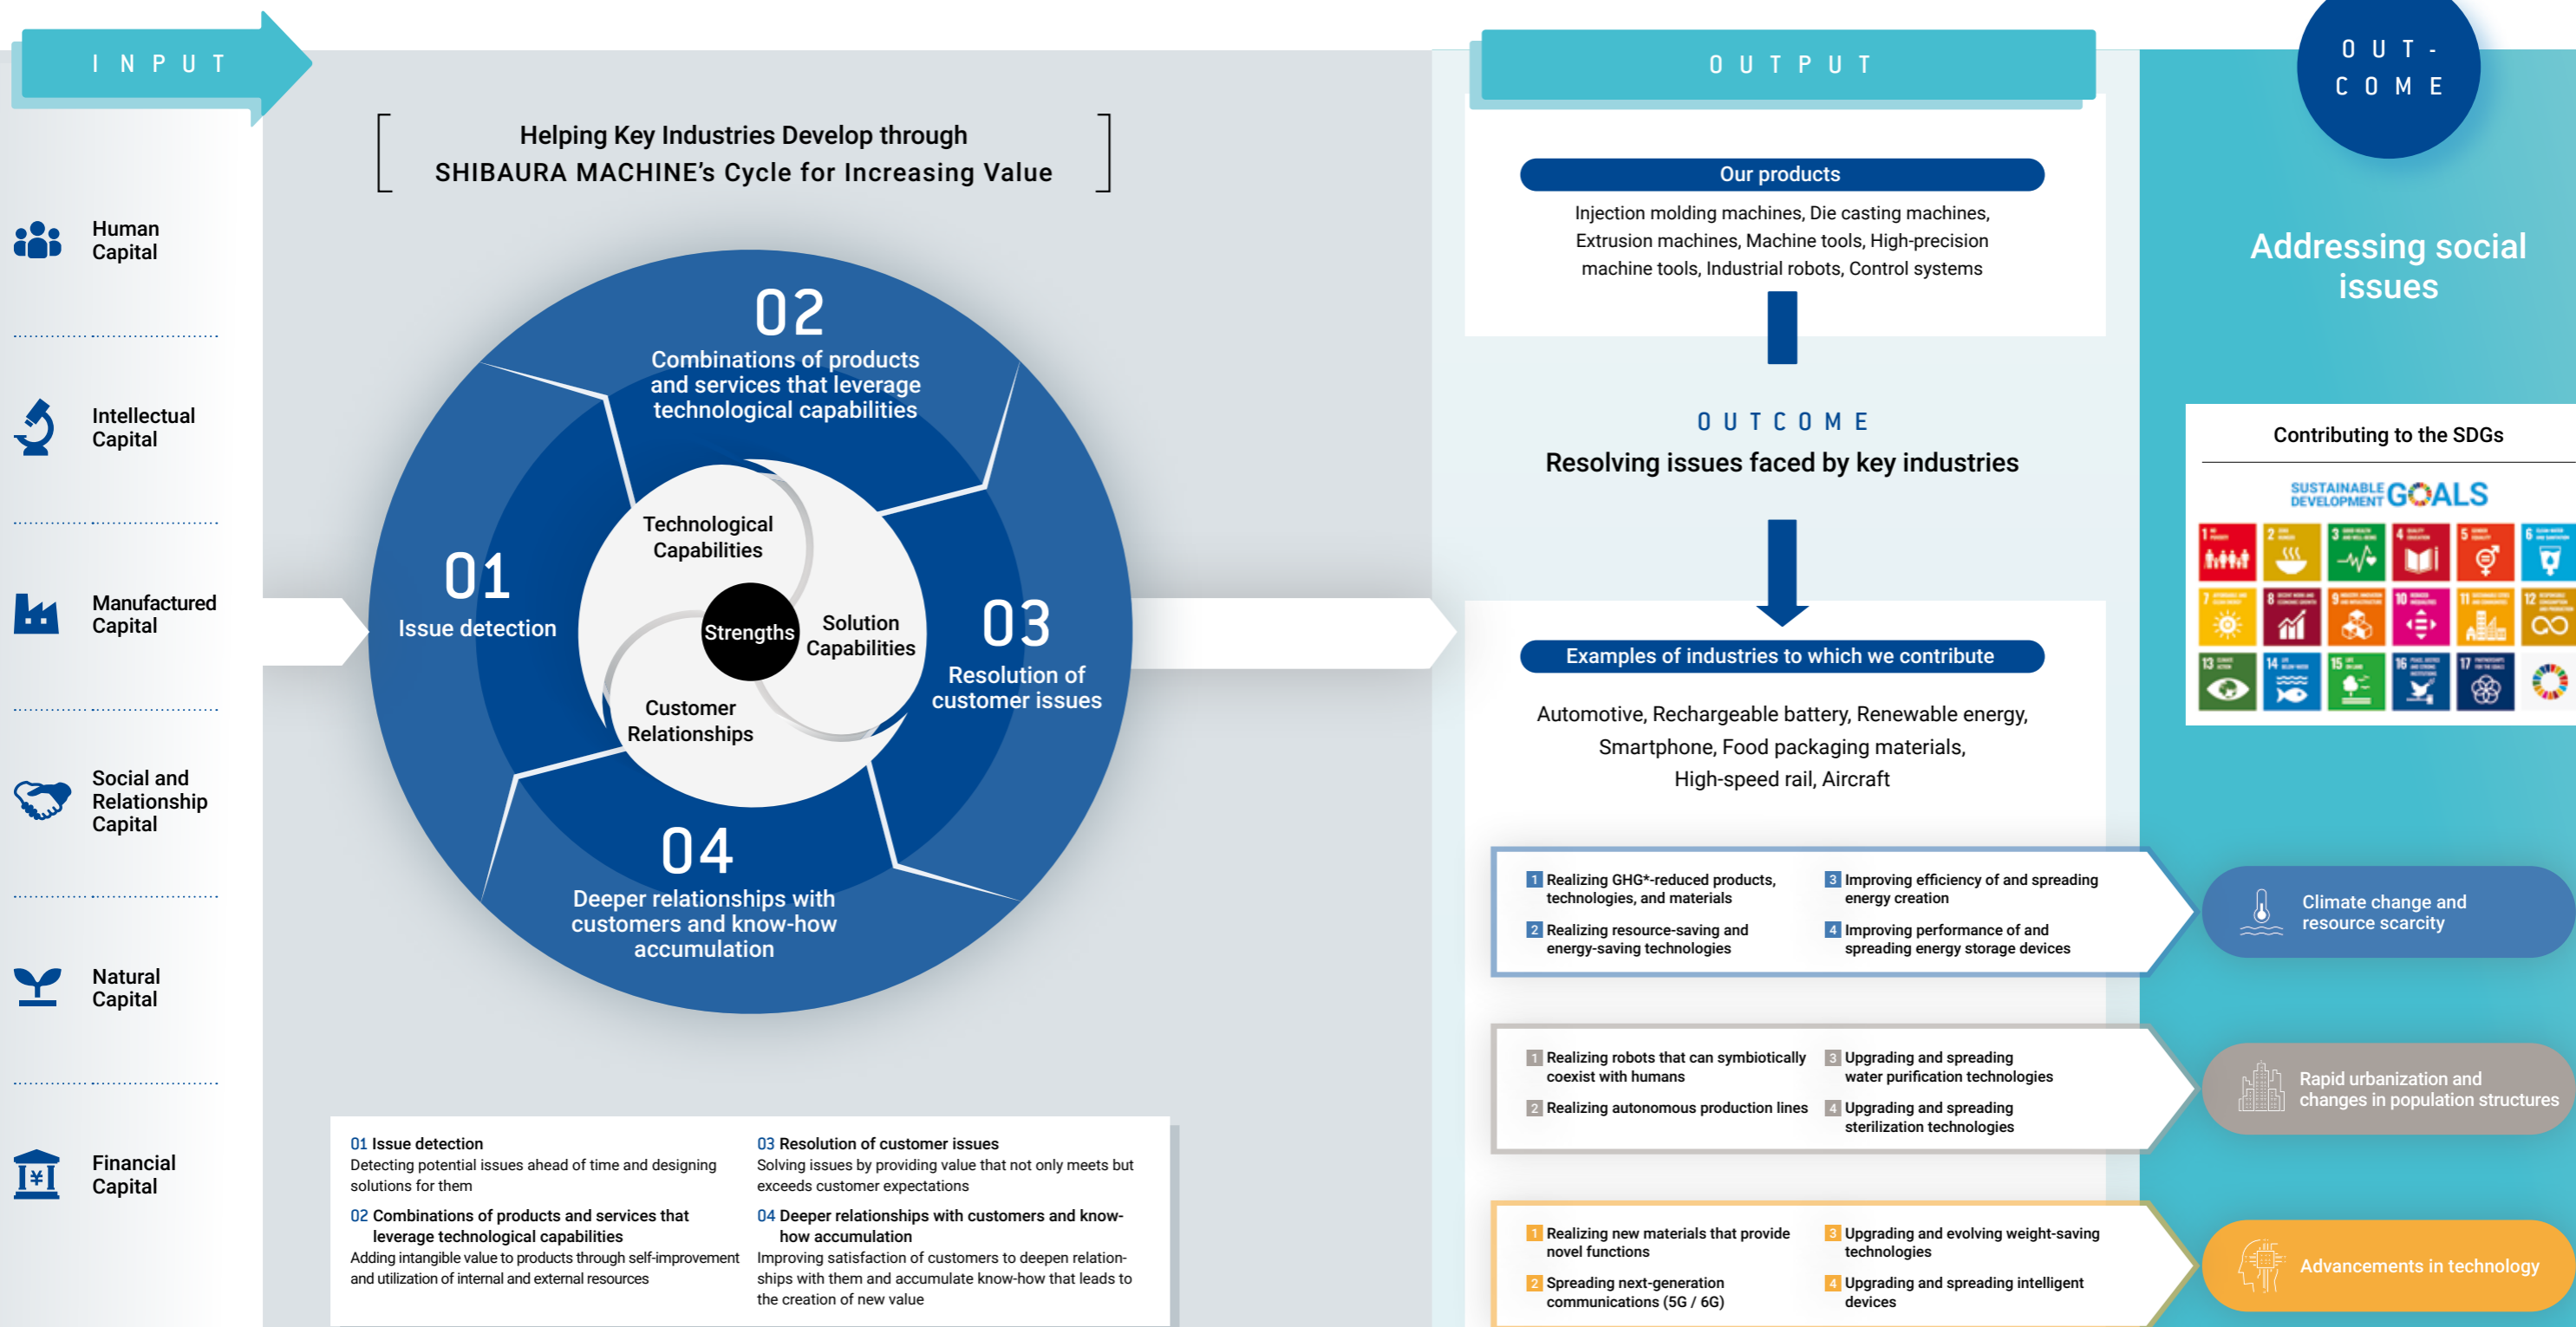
INPUT

Human Capital

Intellectual Capital

Manufactured Capital

Social and Relationship Capital

Natural Capital

Financial Capital

Helping Key Industries Develop through SHIBAURA MACHINE's Cycle for Increasing Value

02
Combinations of products and services that leverage technological capabilities

01
Issue detection

03
Resolution of customer issues

04
Deeper relationships with customers and know-how accumulation

Technological Capabilities

Strengths

Solution Capabilities

Customer Relationships

01 Issue detection
Detecting potential issues ahead of time and designing solutions for them

02 Combinations of products and services that leverage technological capabilities
Adding intangible value to products through self-improvement and utilization of internal and external resources

03 Resolution of customer issues
Solving issues by providing value that not only meets but exceeds customer expectations

04 Deeper relationships with customers and know-how accumulation
Improving satisfaction of customers to deepen relationships with them and accumulate know-how that leads to the creation of new value

OUTPUT

Our products
Injection molding machines, Die casting machines, Extrusion machines, Machine tools, High-precision machine tools, Industrial robots, Control systems

OUTCOME
Resolving issues faced by key industries

Examples of industries to which we contribute
Automotive, Rechargeable battery, Renewable energy, Smartphone, Food packaging materials, High-speed rail, Aircraft

1 Realizing GHG*-reduced products, technologies, and materials
2 Realizing resource-saving and energy-saving technologies
3 Improving efficiency of and spreading energy creation
4 Improving performance of and spreading energy storage devices

1 Realizing robots that can symbiotically coexist with humans
2 Realizing autonomous production lines
3 Upgrading and spreading water purification technologies
4 Upgrading and spreading sterilization technologies

1 Realizing new materials that provide novel functions
2 Spreading next-generation communications (5G / 6G)
3 Upgrading and evolving weight-saving technologies
4 Upgrading and spreading intelligent devices

OUT-COME

Addressing social issues

Contributing to the SDGs

SUSTAINABLE DEVELOPMENT GOALS

Climate change and resource scarcity

Rapid urbanization and changes in population structures

Advancements in technology